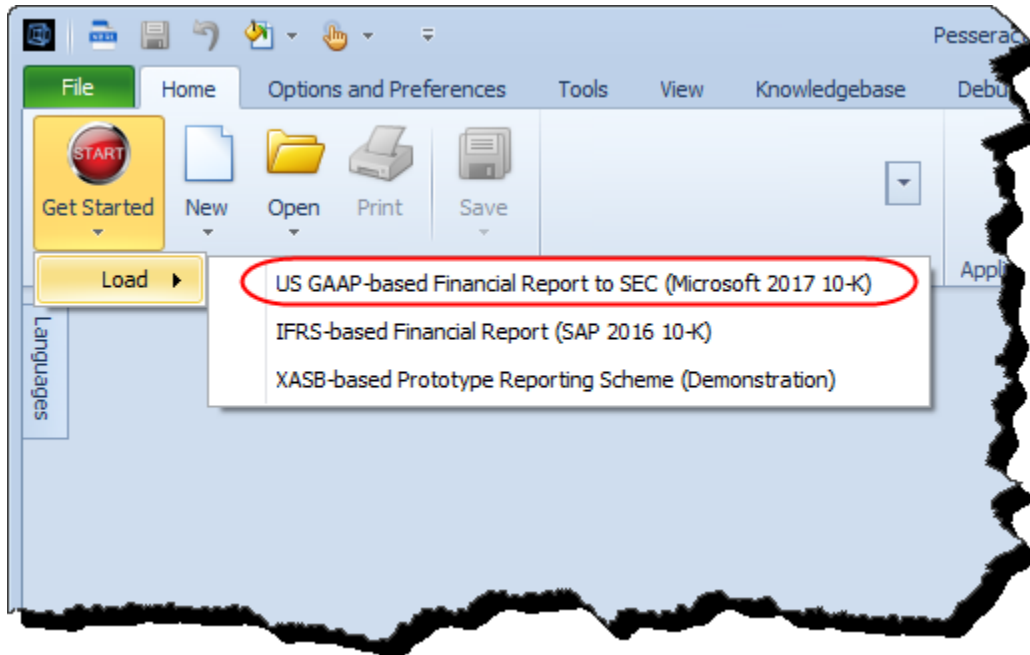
Pesserac

File
Home
Options and Preferences
Tools
View
Knowledgebase
Debu

START
Get Started
New
Open
Print
Save

Appl

Load

US GAAP-based Financial Report to SEC (Microsoft 2017 10-K)
IFRS-based Financial Report (SAP 2016 10-K)
XASB-based Prototype Reporting Scheme (Demonstration)

Languages